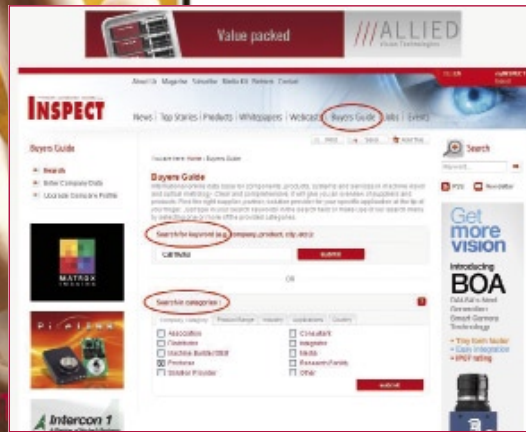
Value packed
///ALLIED
Vision Technologies

About Us Magazine Subscribe Media Kit Partners Contact

INSPECT

News | Top Stories | Products | Whitepapers | Webcasts | Buyers Guide | Jobs | Events

Buyers Guide

Search
Enter Company Data
Upgrade Company Profile

MATROX IMAGING

Pixelink

Intercon 1

You are here: Home > Buyers Guide

Buyers Guide

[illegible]

Search for keyword (e.g. company, product, city etc.):

Cameras

submit

OR

Search for categories:

Company Category | Product Range | Industry | Applications | Country

Association
Distributor
Machine Builder/OEM
Producer
Solution Provider

Consultant
Integrator
Media
Research Facility
Other

submit

Search

RSS Newsletter

Get more VISION

Introducing BOA

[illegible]